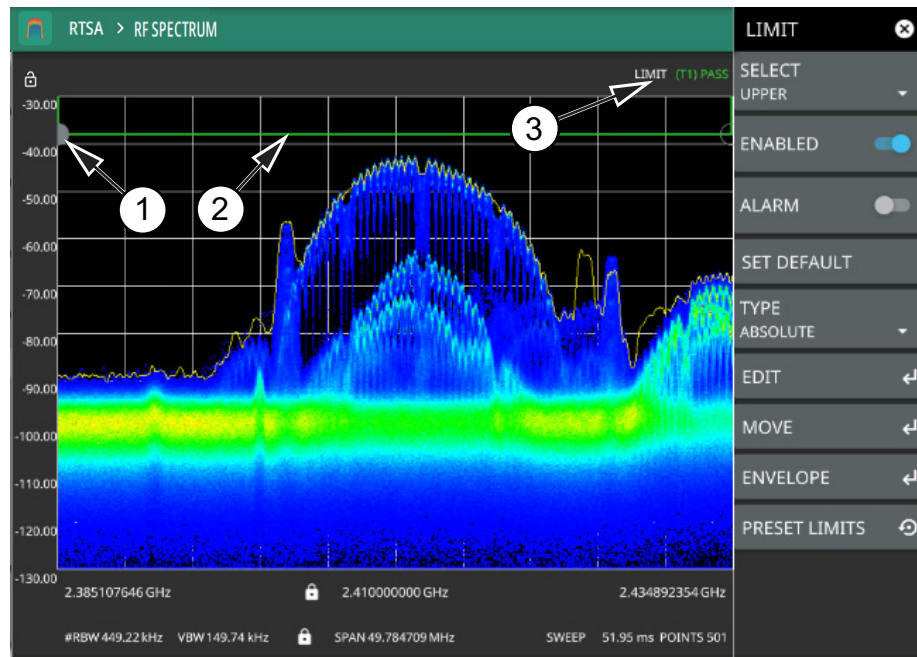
RTSA > RF SPECTRUM

LIMIT (T1) PASS

-30.00
-40.00
-50.00
-60.00
-70.00
-80.00
-90.00
-100.00
-110.00
-120.00
-130.00

1
2
3

2.385107646 GHz
2.410000000 GHz
2.434892354 GHz

#RBW 449.22 kHz VBW 149.74 kHz
SPAN 49.784709 MHz
SWEEP 51.95 ms POINTS 501

LIMIT
SELECT
UPPER
ENABLED
ALARM
SET DEFAULT
TYPE
ABSOLUTE
EDIT
MOVE
ENVELOPE
PRESET LIMITS